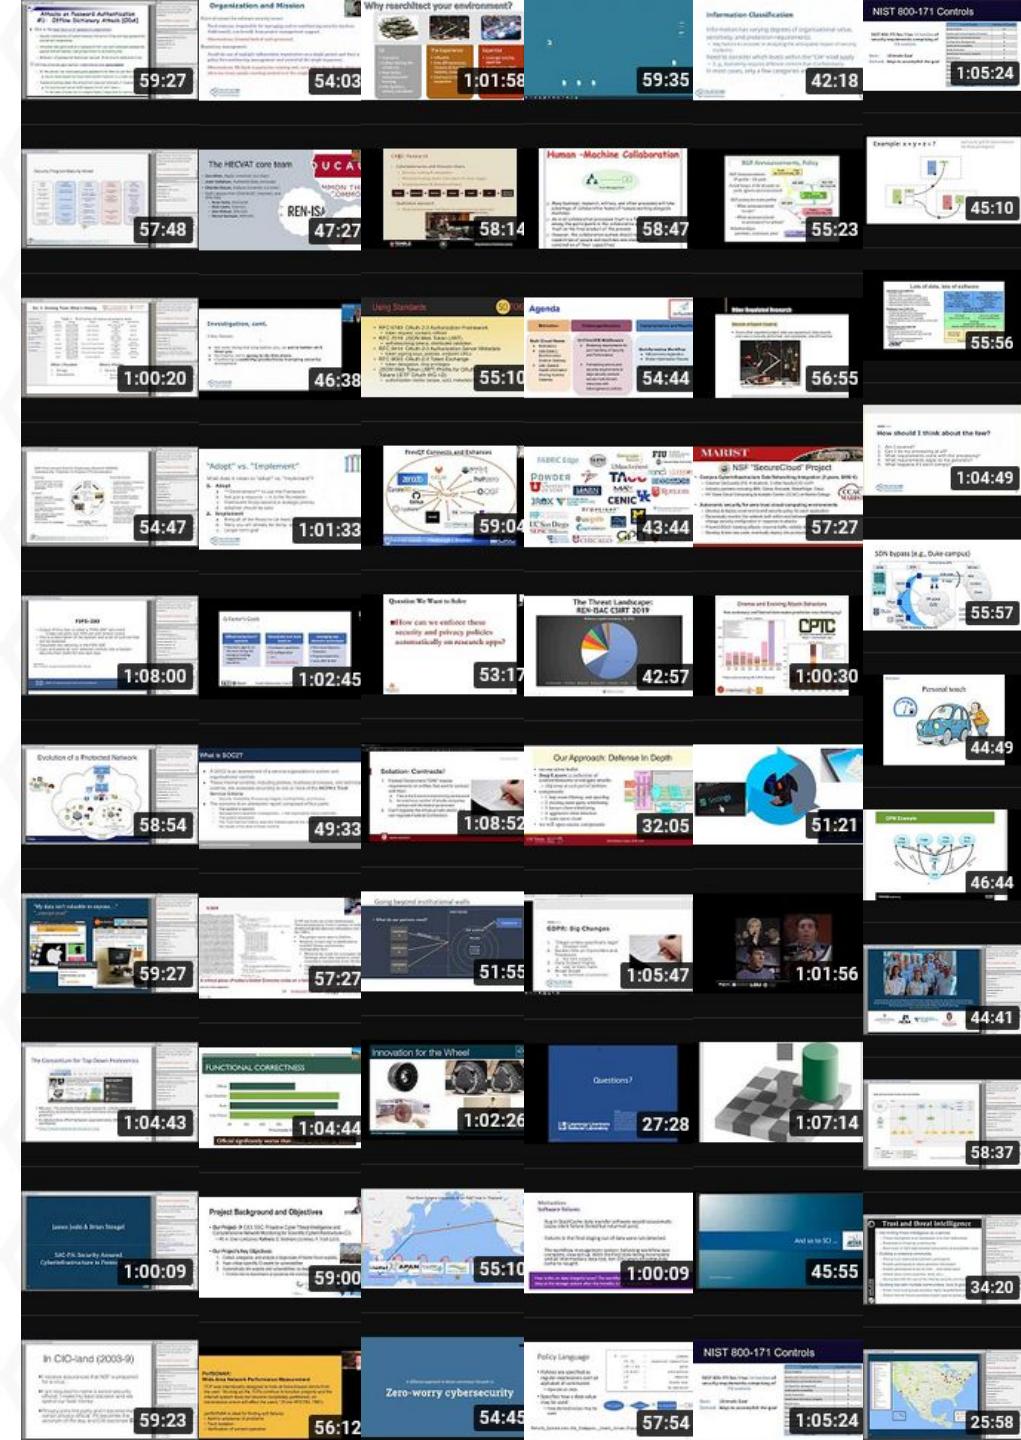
Attacks on Password Authentication
59:27

Organization and Mission
54:03

Why rearchitect your environment?
1:01:58

59:35

Information Classification
42:18

NIST 800-171 Controls
1:05:24

57:48

The HECVAT core team
REN-ISAC
47:27

58:14

Human - Machine Collaboration
58:47

55:23

Example: x + y + z = ?
45:10

1:00:20

Investigation, cont.
46:38

Using Standards
55:10

Agenda
54:44

56:55

55:56

54:47

"Adopt" vs. "Implement"
1:01:33

59:04

43:44

MARIST
NSF "SecureCloud" Project
57:27

How should I think about the law?
1:04:49

1:08:00

1:02:45

Question We Want to Solve
How can we enforce these security and privacy policies automatically on research apps?
53:17

The Threat Landscape: REN-ISAC CSIRT 2019
42:57

CPTC
1:00:30

SDN bypass (e.g., Duke campus)
55:57

Evolution of a Protected Network
58:54

What is SOC2?
49:33

Solution: Contracts?
1:08:52

Our Approach: Defense In Depth
32:05

51:21

Personal touch
44:49

46:44

"My data isn't valuable to anyone..."
59:27

57:27

Going beyond institutional walls
51:55

GDPR: Big Changes
1:05:47

1:01:56

44:41

1:04:43

FUNCTIONAL CORRECTNESS
1:04:44

Innovation for the Wheel
1:02:26

Questions?
27:28

1:07:14

58:37

1:00:09

Project Background and Objectives
59:00

55:10

Motivation
1:00:09

And so to SCI...
45:55

Trust and threat intelligence
34:20

In CIO-land (2003-9)
59:23

56:12

Zero-worry cybersecurity
54:45

Policy Language
57:54

NIST 800-171 Controls
1:05:24

25:58